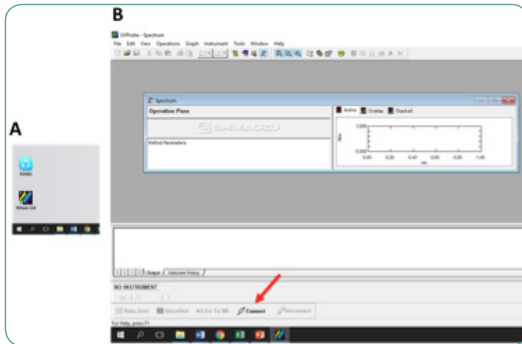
A

B

UVProbe - Spectrum

File Edit View Operations Graph Instrument Tools Window Help

Spectrum

Operation Pane

SHIMADZU

Method Parameters

Active Overlay Stacked

1,000

Abs.

0,000

0,00 0,20 0,40 0,60 0,80 1,00

nm

Output Instrument History

NO INSTRUMENT

Auto Zero Baseline Go To WL Connect Disconnect

For Help, press F1